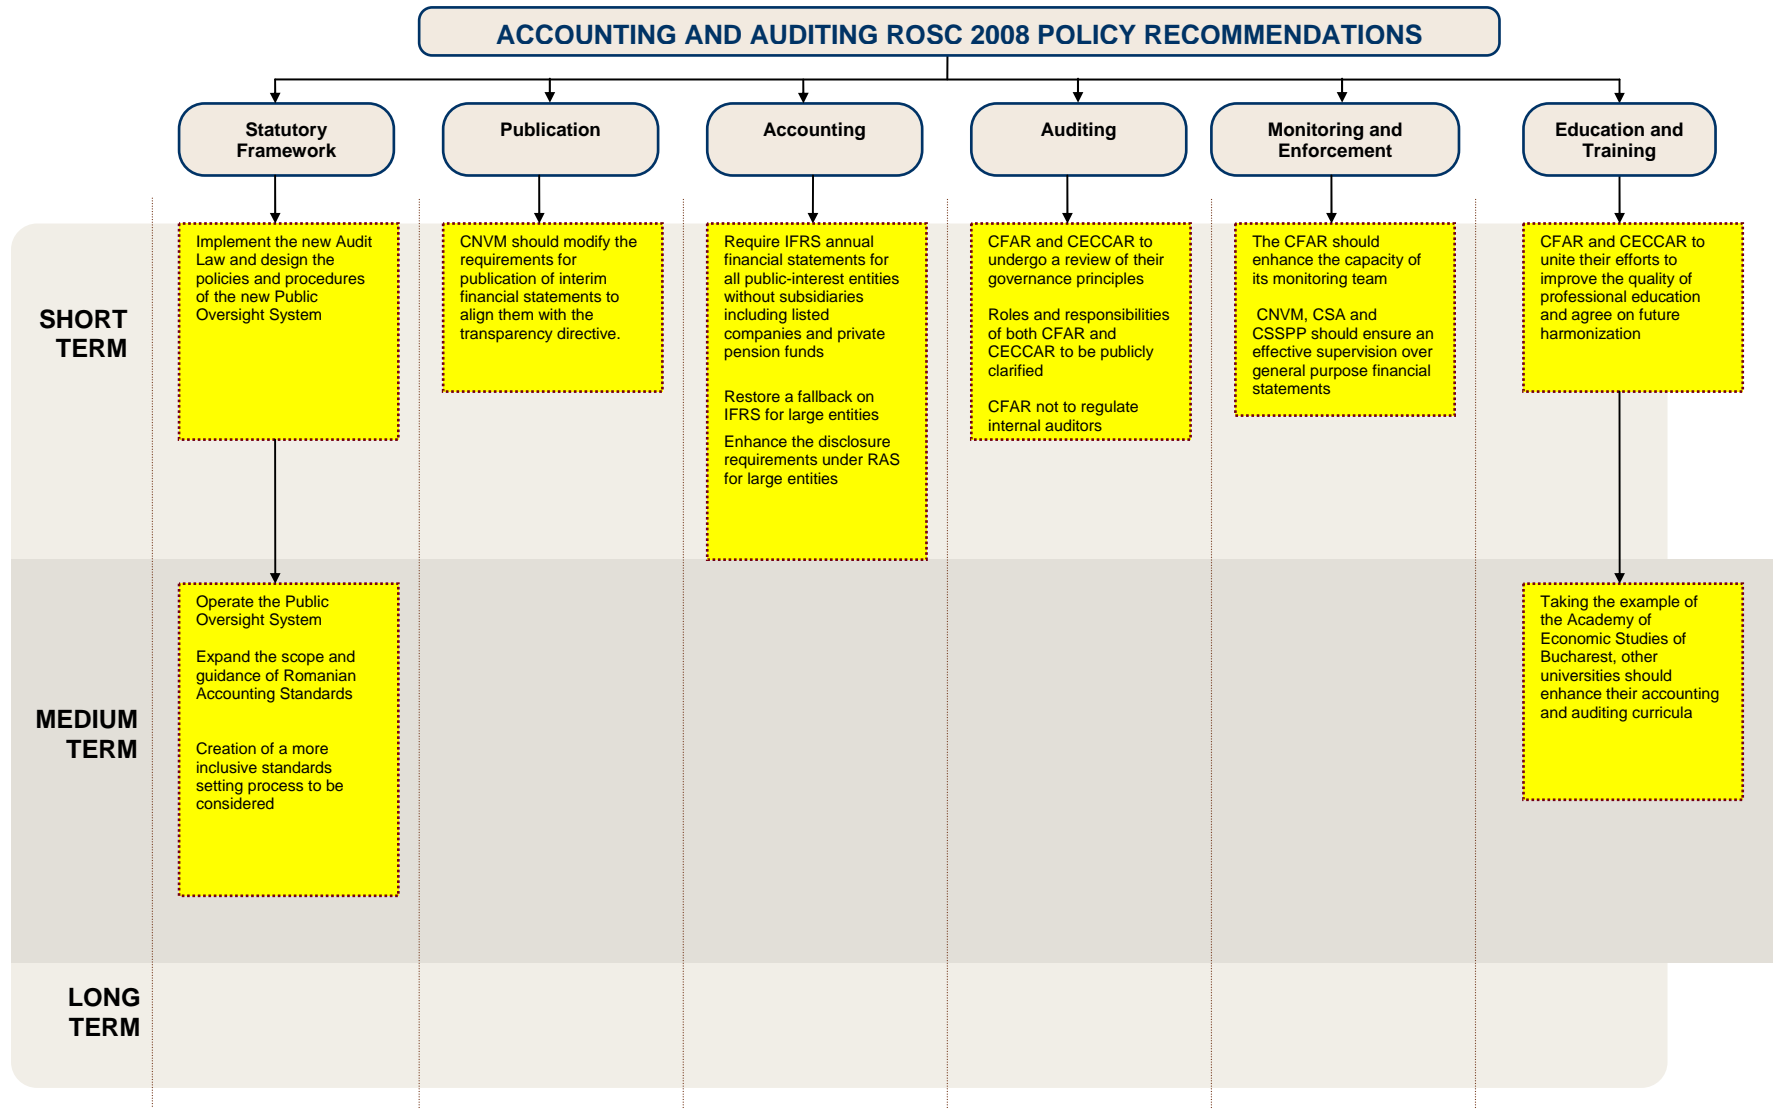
ACCOUNTING AND AUDITING ROSC 2008 POLICY RECOMMENDATIONS

Statutory Framework

Publication

Accounting

Auditing

Monitoring and Enforcement

Education and Training

SHORT TERM

Implement the new Audit Law and design the policies and procedures of the new Public Oversight System

CNVM should modify the requirements for publication of interim financial statements to align them with the transparency directive.

Require IFRS annual financial statements for all public-interest entities without subsidiaries including listed companies and private pension funds

Restore a fallback on IFRS for large entities

Enhance the disclosure requirements under RAS for large entities

CFAR and CECCAR to undergo a review of their governance principles

Roles and responsibilities of both CFAR and CECCAR to be publicly clarified

CFAR not to regulate internal auditors

The CFAR should enhance the capacity of its monitoring team

CNVM, CSA and CSSPP should ensure an effective supervision over general purpose financial statements

CFAR and CECCAR to unite their efforts to improve the quality of professional education and agree on future harmonization

MEDIUM TERM

Operate the Public Oversight System

Expand the scope and guidance of Romanian Accounting Standards

Creation of a more inclusive standards setting process to be considered

Taking the example of the Academy of Economic Studies of Bucharest, other universities should enhance their accounting and auditing curricula

LONG TERM